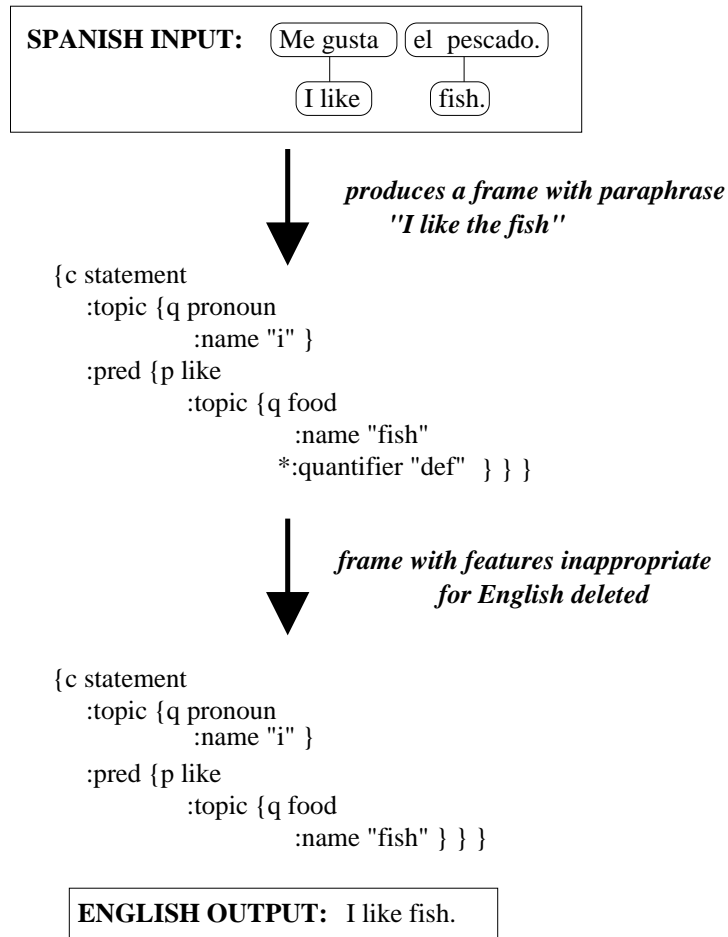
SPANISH INPUT: Me gusta el pescado.

I like fish.

produces a frame with paraphrase "I like the fish"

{c statement
:topic {q pronoun
:name "i" }
:pred {p like
:topic {q food
:name "fish"
*:quantifier "def" } } }

frame with features inappropriate for English deleted

{c statement
:topic {q pronoun
:name "i" }
:pred {p like
:topic {q food
:name "fish" } } }

ENGLISH OUTPUT: I like fish.